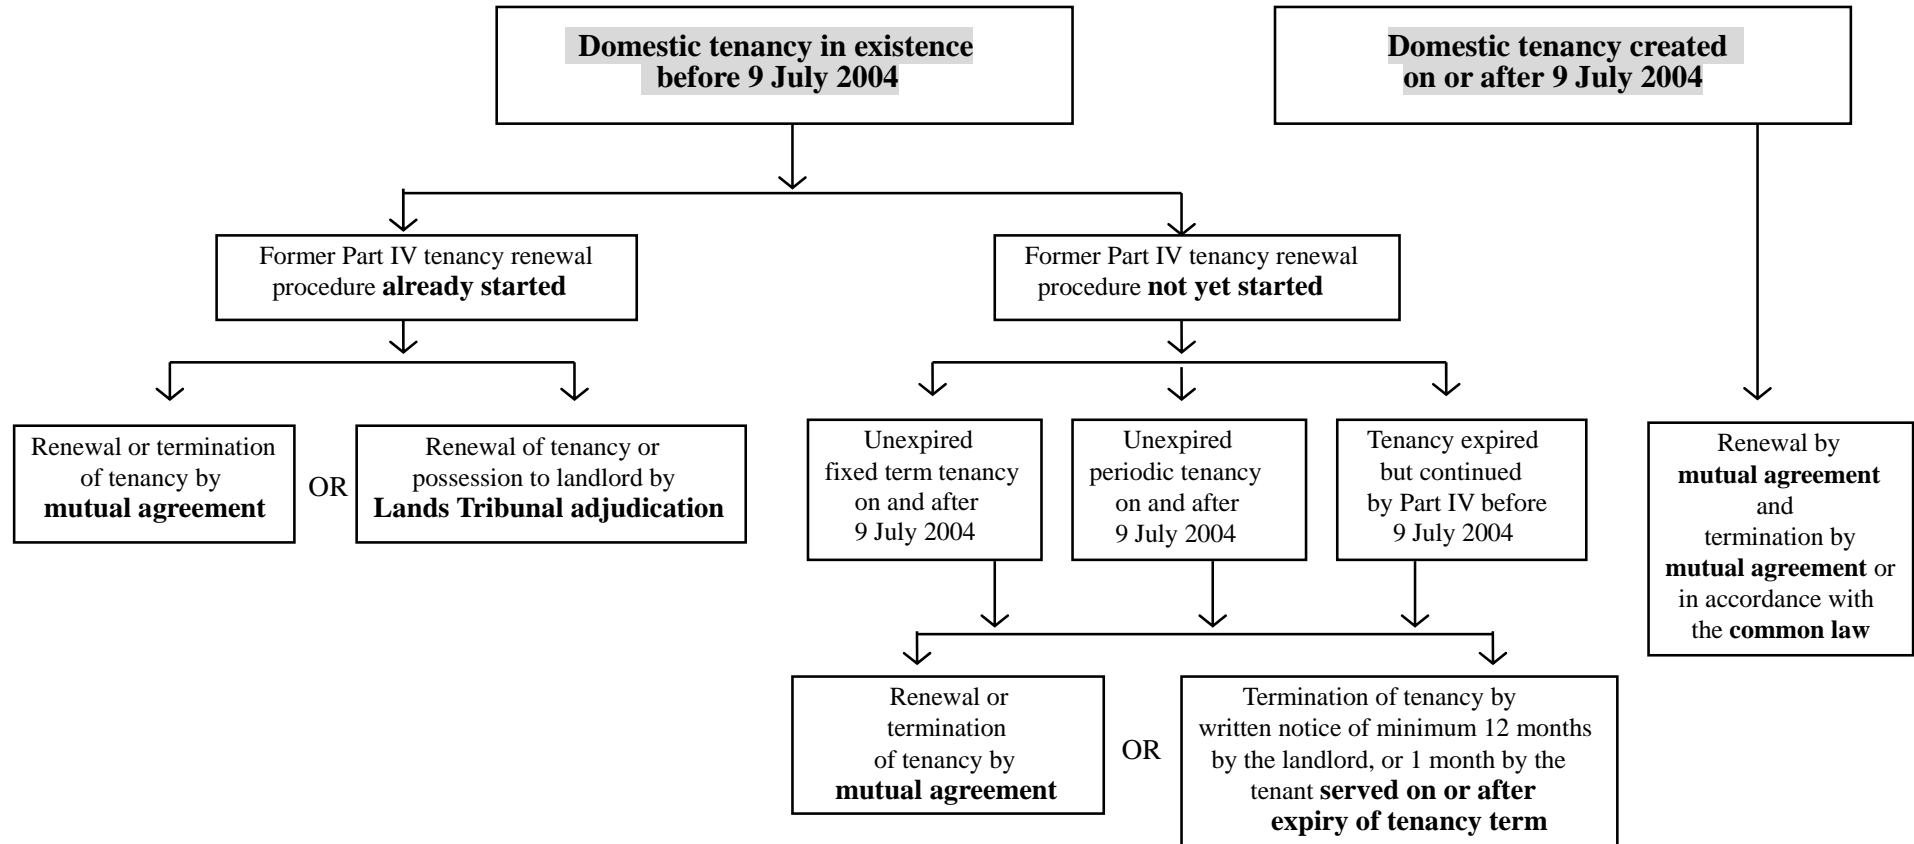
Domestic tenancy in existence before 9 July 2004

Domestic tenancy created on or after 9 July 2004

Former Part IV tenancy renewal procedure already started

Former Part IV tenancy renewal procedure not yet started

Renewal or termination of tenancy by mutual agreement

OR

Renewal of tenancy or possession to landlord by Lands Tribunal adjudication

Unexpired fixed term tenancy on and after 9 July 2004

Unexpired periodic tenancy on and after 9 July 2004

Tenancy expired but continued by Part IV before 9 July 2004

Renewal by mutual agreement and termination by mutual agreement or in accordance with the common law

Renewal or termination of tenancy by mutual agreement

OR

Termination of tenancy by written notice of minimum 12 months by the landlord, or 1 month by the tenant served on or after expiry of tenancy term